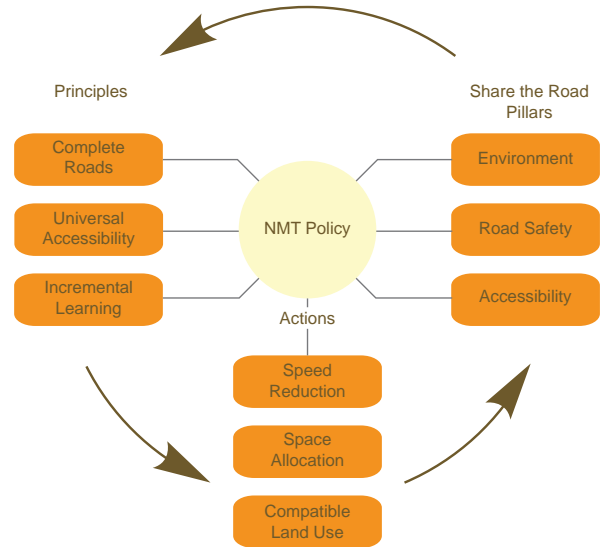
Principles

Share the Road Pillars

Complete Roads

Universal Accessibility

Incremental Learning

NMT Policy

Environment

Road Safety

Accessibility

Actions

Speed Reduction

Space Allocation

Compatible Land Use